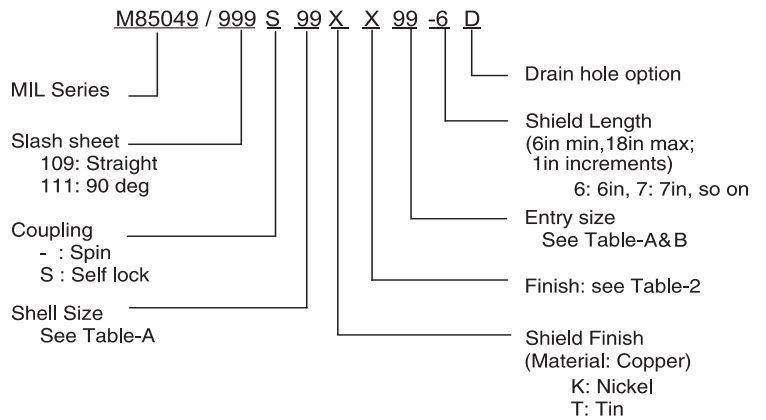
M85049 / 999 S 99 X X 99 -6 D

MIL Series

Slash sheet
109: Straight
111: 90 deg

Coupling
- : Spin
S : Self lock

Shell Size
See Table-A

Drain hole option

Shield Length
(6in min,18in max;
1in increments)
6: 6in, 7: 7in, so on

Entry size
See Table-A&B

Finish: see Table-2

Shield Finish
(Material: Copper)
K: Nickel
T: Tin